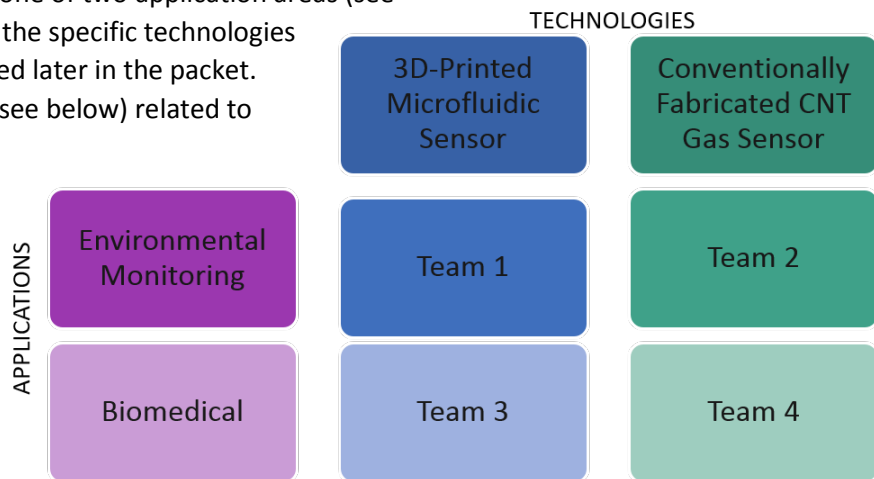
one of two application areas (see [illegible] the specific technologies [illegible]ed later in the packet. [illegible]see below) related to

TECHNOLOGIES

| | 3D-Printed Microfluidic Sensor | Conventionally Fabricated CNT Gas Sensor |
|---|---|---|
| Environmental Monitoring | Team 1 | Team 2 |
| Biomedical | Team 3 | Team 4 |

APPLICATIONS